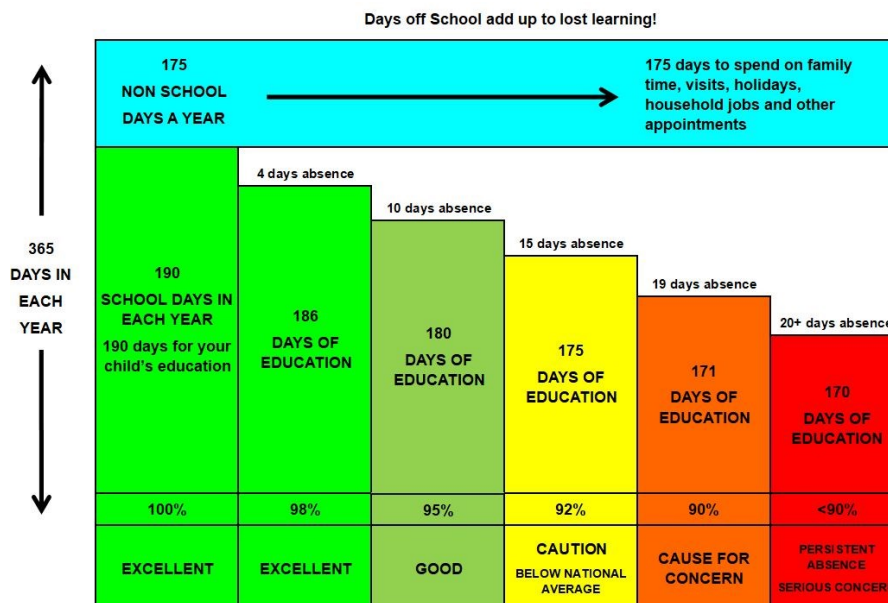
Days off School add up to lost learning!

365 DAYS IN EACH YEAR

175 NON SCHOOL DAYS A YEAR

175 days to spend on family time, visits, holidays, household jobs and other appointments

| 190 SCHOOL DAYS IN EACH YEAR 190 days for your child's education | 4 days absence 186 DAYS OF EDUCATION | 10 days absence 180 DAYS OF EDUCATION | 15 days absence 175 DAYS OF EDUCATION | 19 days absence 171 DAYS OF EDUCATION | 20+ days absence 170 DAYS OF EDUCATION |
|---|---|---|---|---|---|
| 100% | 98% | 95% | 92% | 90% | <90% |
| EXCELLENT | EXCELLENT | GOOD | CAUTION BELOW NATIONAL AVERAGE | CAUSE FOR CONCERN | PERSISTENT ABSENCE SERIOUS CONCER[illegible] |